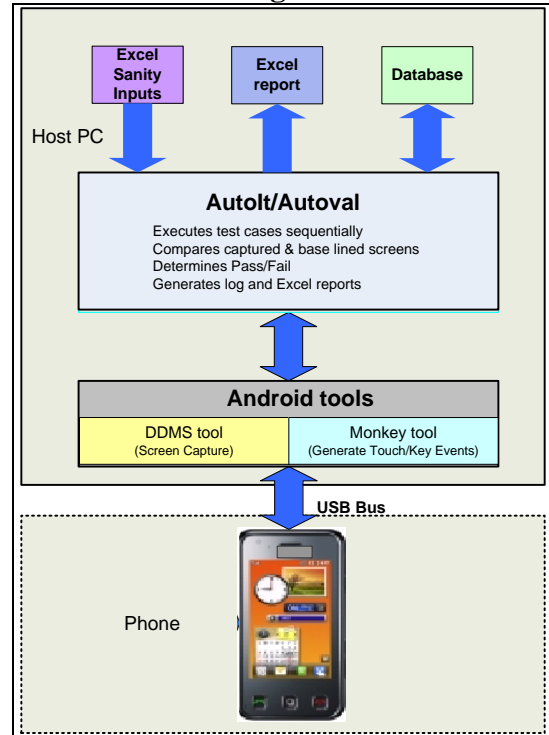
Excel Sanity Inputs

Excel report

Database

Host PC

AutoIt/Autoval

Executes test cases sequentially
Compares captured & base lined screens
Determines Pass/Fail
Generates log and Excel reports

Android tools

DDMS tool
(Screen Capture)

Monkey tool
(Generate Touch/Key Events)

USB Bus

Phone